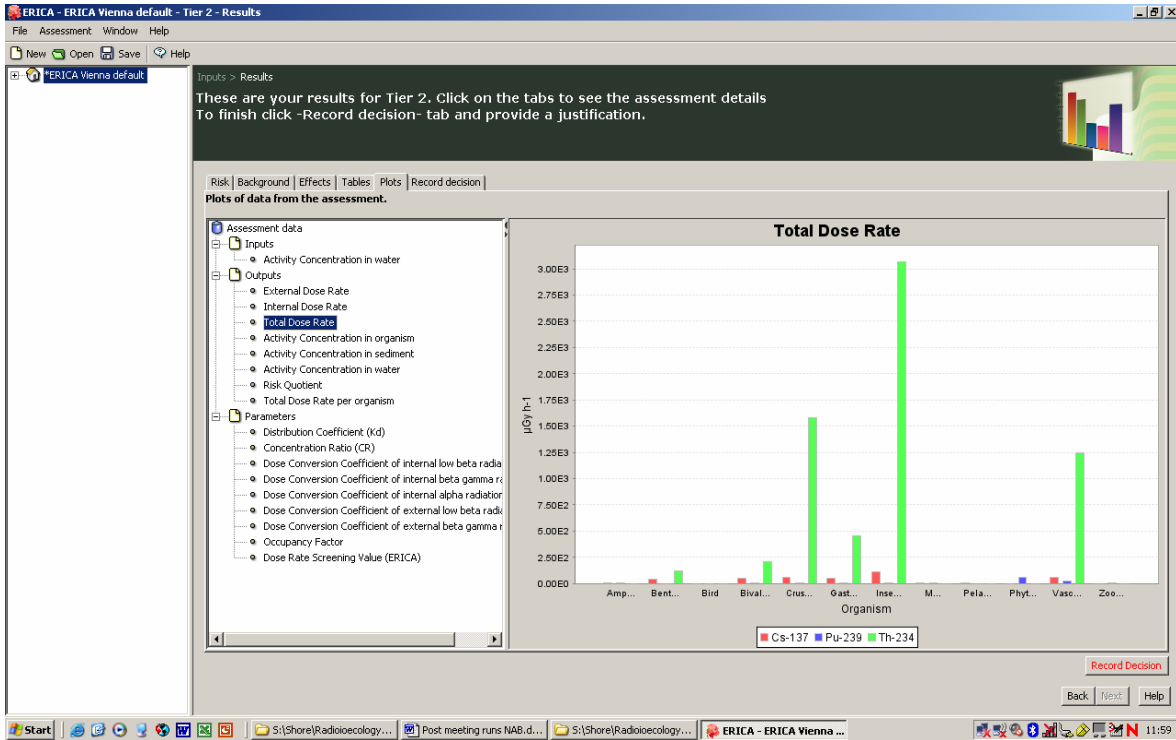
ERICA - ERICA Vienna default - Tier 2 - Results

File Assessment Window Help

New Open Save Help

*ERICA Vienna default

Inputs > Results

These are your results for Tier 2. Click on the tabs to see the assessment details
To finish click -Record decision- tab and provide a justification.

Risk | Background | Effects | Tables | Plots | Record decision

Plots of data from the assessment.

Assessment data
Inputs
Activity Concentration in water
Outputs
External Dose Rate
Internal Dose Rate
Total Dose Rate
Activity Concentration in organism
Activity Concentration in sediment
Activity Concentration in water
Risk Quotient
Total Dose Rate per organism
Parameters
Distribution Coefficient (Kd)
Concentration Ratio (CR)
Dose Conversion Coefficient of internal low beta radia
Dose Conversion Coefficient of internal beta gamma ra
Dose Conversion Coefficient of internal alpha radiation
Dose Conversion Coefficient of external low beta radia
Dose Conversion Coefficient of external beta gamma r
Occupancy Factor
Dose Rate Screening Value (ERICA)

Total Dose Rate

µGy h-1

3.00E3
2.75E3
2.50E3
2.25E3
2.00E3
1.75E3
1.50E3
1.25E3
1.00E3
7.50E2
5.00E2
2.50E2
0.00E0

Amp... Bent... Bird Bival... Crus... Gast... Inse... M... Pela... Phyt... Vasc... Zoo...

Organism

Cs-137 Pu-239 Th-234

Record Decision

Back Next Help

Start S:\Shore\Radioecology... Post meeting runs NAB.d... S:\Shore\Radioecology... ERICA - ERICA Vienna ... 11:59